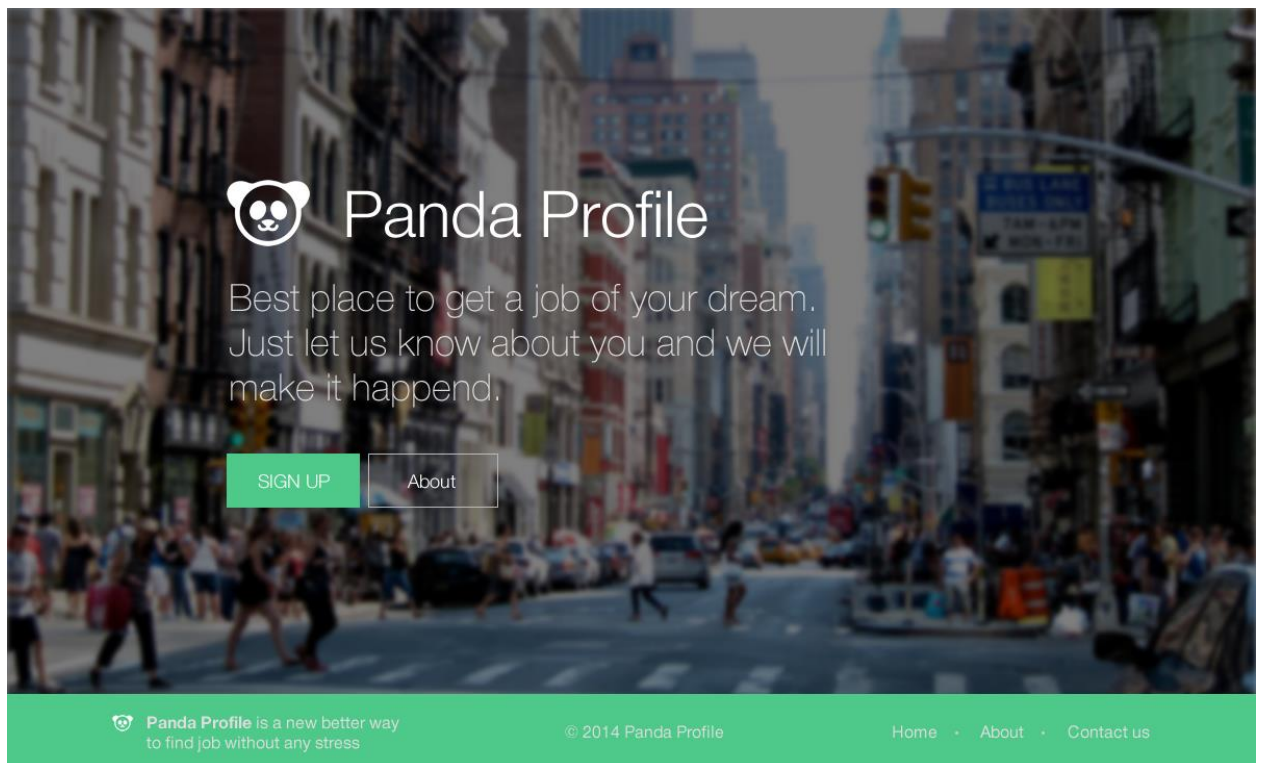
Panda Profile

Best place to get a job of your dream. Just let us know about you and we will make it happend.

SIGN UP

About

Panda Profile is a new better way to find job without any stress

© 2014 Panda Profile

Home · About · Contact us